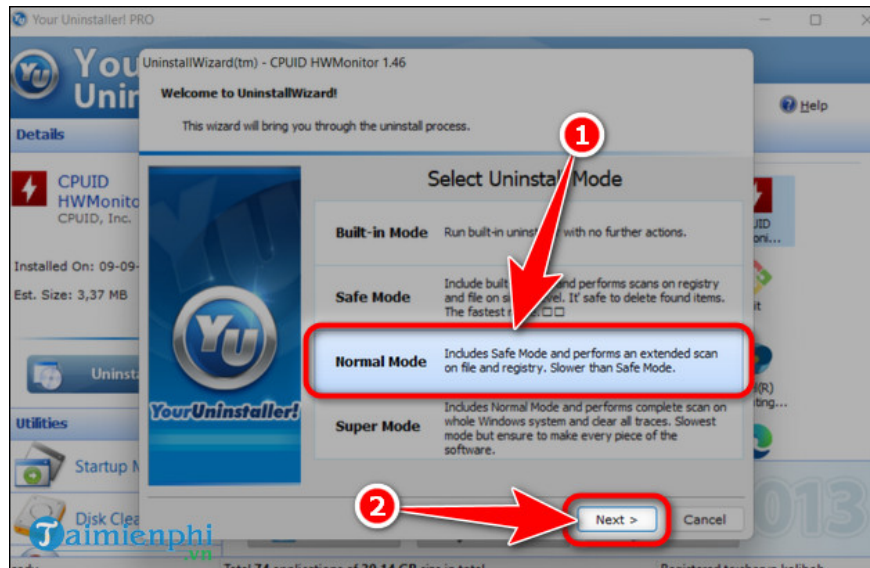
Your Uninstaller! PRO

You
Unin

Help

Details

CPUID
HWMonito
CPUID, Inc.

Installed On: 09-09-
Est. Size: 3,37 MB

Uninsta

Utilities

Startup M

Disk Clea

UninstallWizard(tm) - CPUID HWMonitor 1.46

Welcome to UninstallWizard!

This wizard will bring you through the uninstall process.

YourUninstaller!

Select Uninstall Mode

1

Built-in Mode Run built-in uninst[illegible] with no further actions.

Safe Mode Include built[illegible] performs scans on registry and file on s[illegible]vel. It' safe to delete found items. The fastest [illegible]

Normal Mode Includes Safe Mode and performs an extended scan on file and registry. Slower than Safe Mode.

Super Mode Includes Normal Mode and performs complete scan on whole Windows system and clear all traces. Slowest mode but ensure to make every piece of the software.

2

Next >

Cancel

UID
oni...

it

I(R)
ting...

013

Taimienphi
.vn

Total 74 applications of 30,14 GB size in total.

Registered to: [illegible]